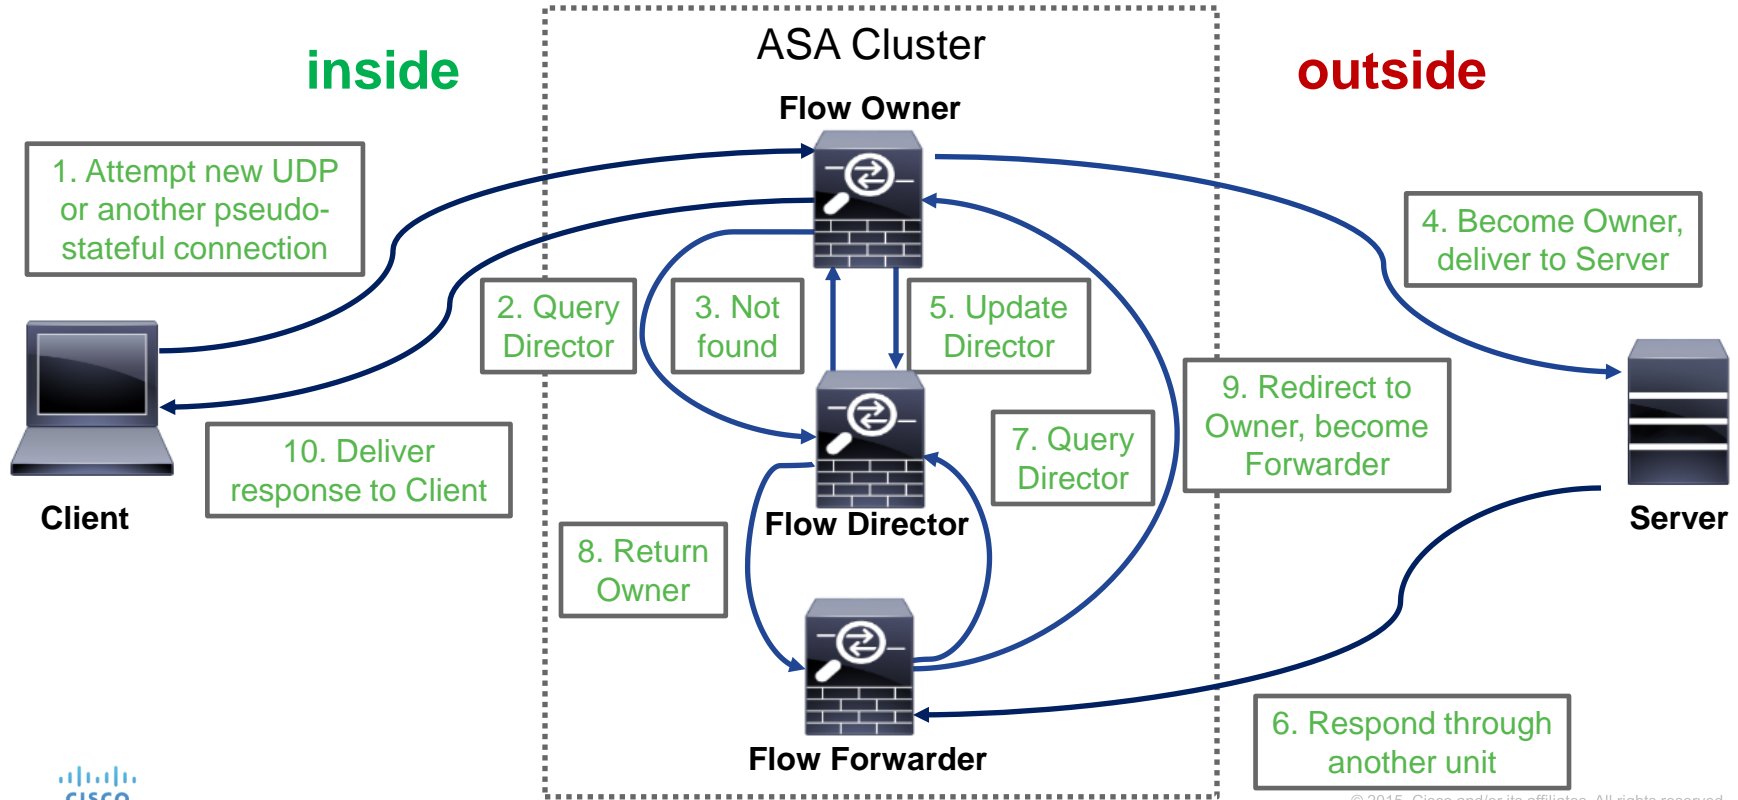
inside

ASA Cluster

outside

Flow Owner

1. Attempt new UDP or another pseudo-stateful connection

4. Become Owner, deliver to Server

2. Query Director

3. Not found

5. Update Director

Client

9. Redirect to Owner, become Forwarder

Server

7. Query Director

10. Deliver response to Client

Flow Director

8. Return Owner

Flow Forwarder

6. Respond through another unit

cisco

© 2015 Cisco and/or its affiliates. All rights reserved.